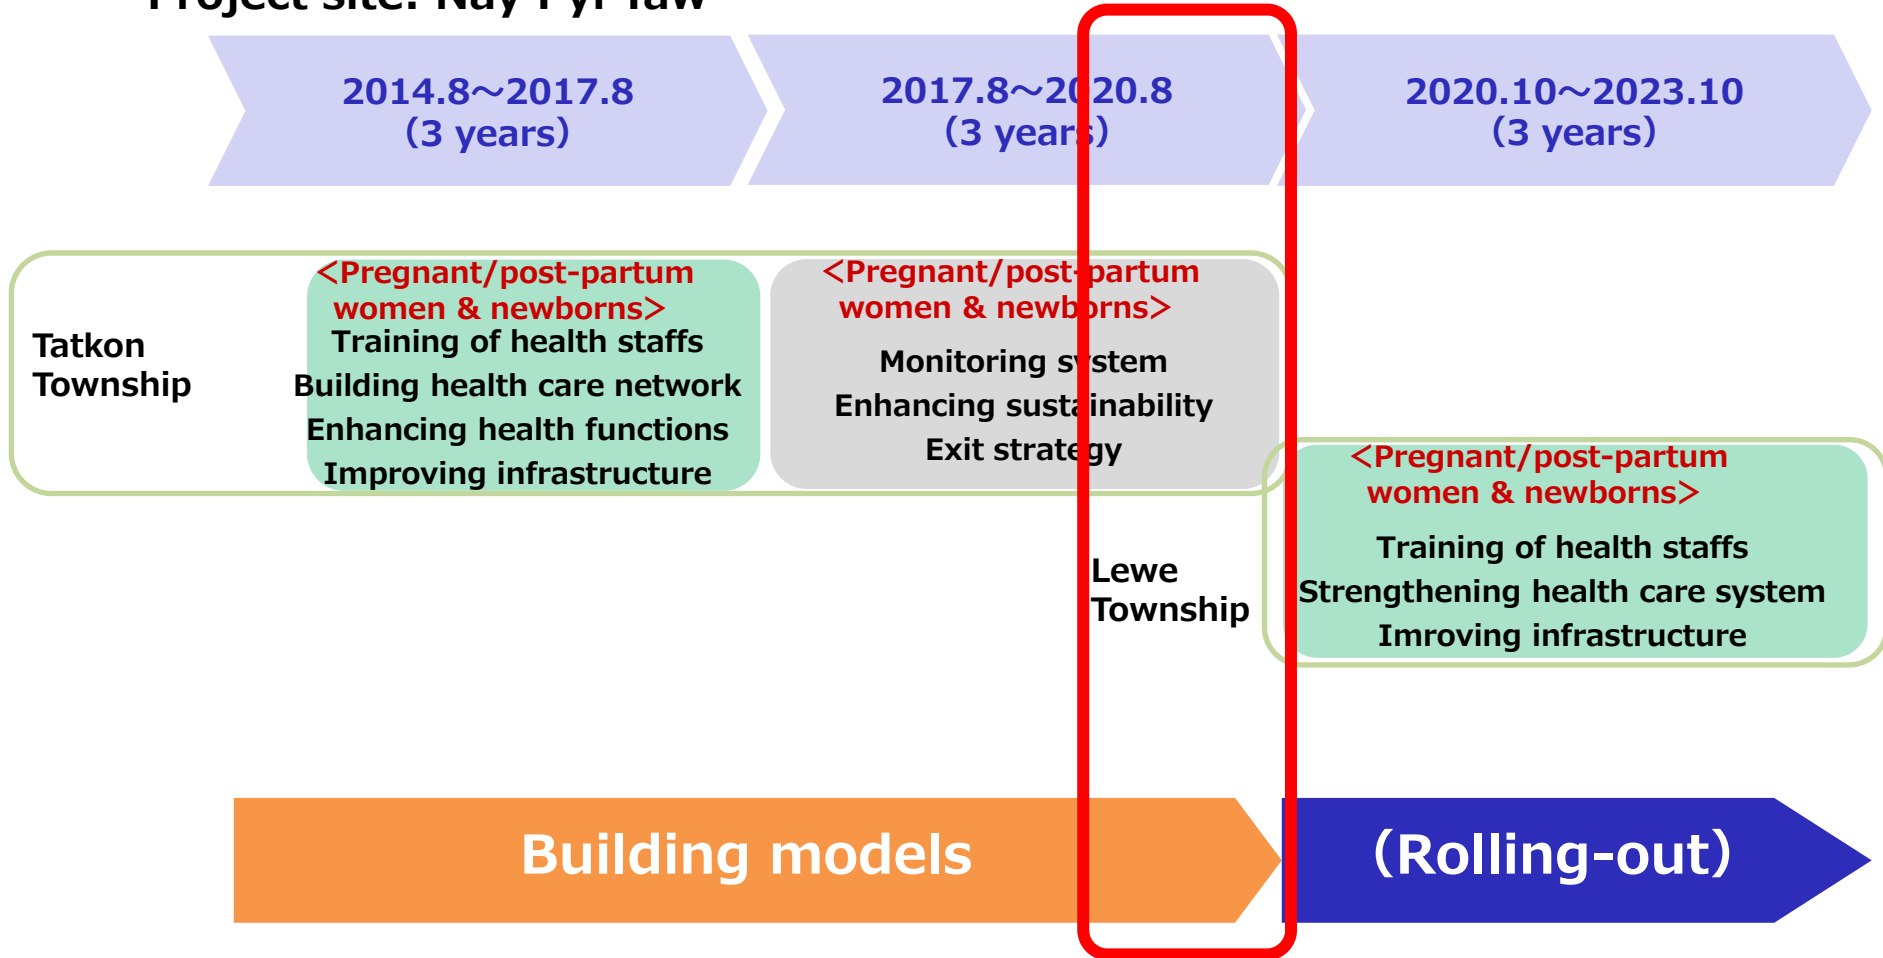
Project site: Nay Pyi Taw

2014.8～2017.8
(3 years)

2017.8～2020.8
(3 years)

2020.10～2023.10
(3 years)

Tatkon Township

<Pregnant/post-partum women & newborns>
Training of health staffs
Building health care network
Enhancing health functions
Improving infrastructure

<Pregnant/post-partum women & newborns>
Monitoring system
Enhancing sustainability
Exit strategy

Lewe Township

<Pregnant/post-partum women & newborns>
Training of health staffs
Strengthening health care system
Imroving infrastructure

Building models

(Rolling-out)